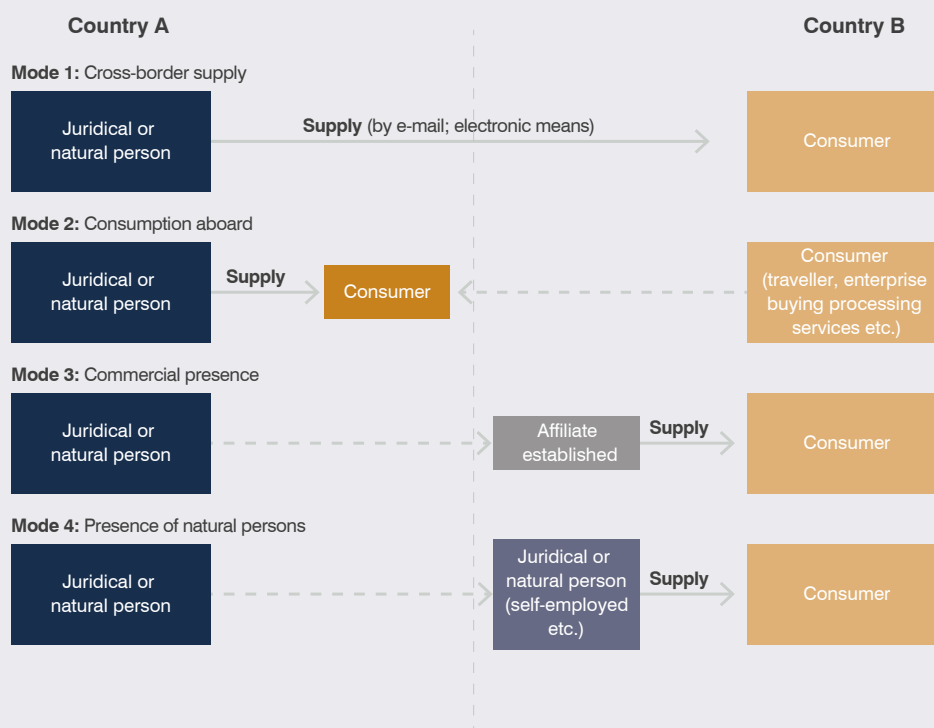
Country A

Country B

Mode 1: Cross-border supply

Juridical or natural person

Supply (by e-mail; electronic means)

Consumer

Mode 2: Consumption aboard

Juridical or natural person

Supply

Consumer

Consumer (traveller, enterprise buying processing services etc.)

Mode 3: Commercial presence

Juridical or natural person

Affiliate established

Supply

Consumer

Mode 4: Presence of natural persons

Juridical or natural person

Juridical or natural person (self-employed etc.)

Supply

Consumer